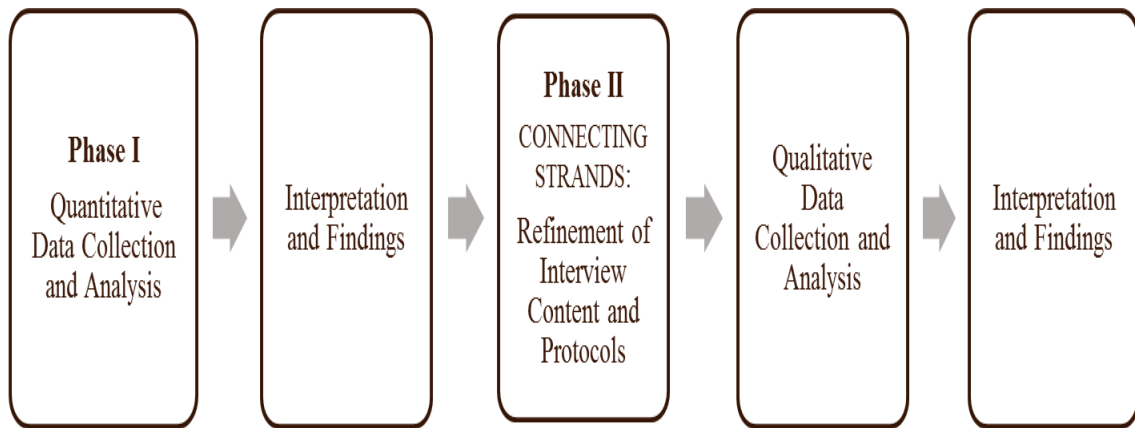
Phase I

Quantitative Data Collection and Analysis

Interpretation and Findings

Phase II

CONNECTING STRANDS:

Refinement of Interview Content and Protocols

Qualitative Data Collection and Analysis

Interpretation and Findings